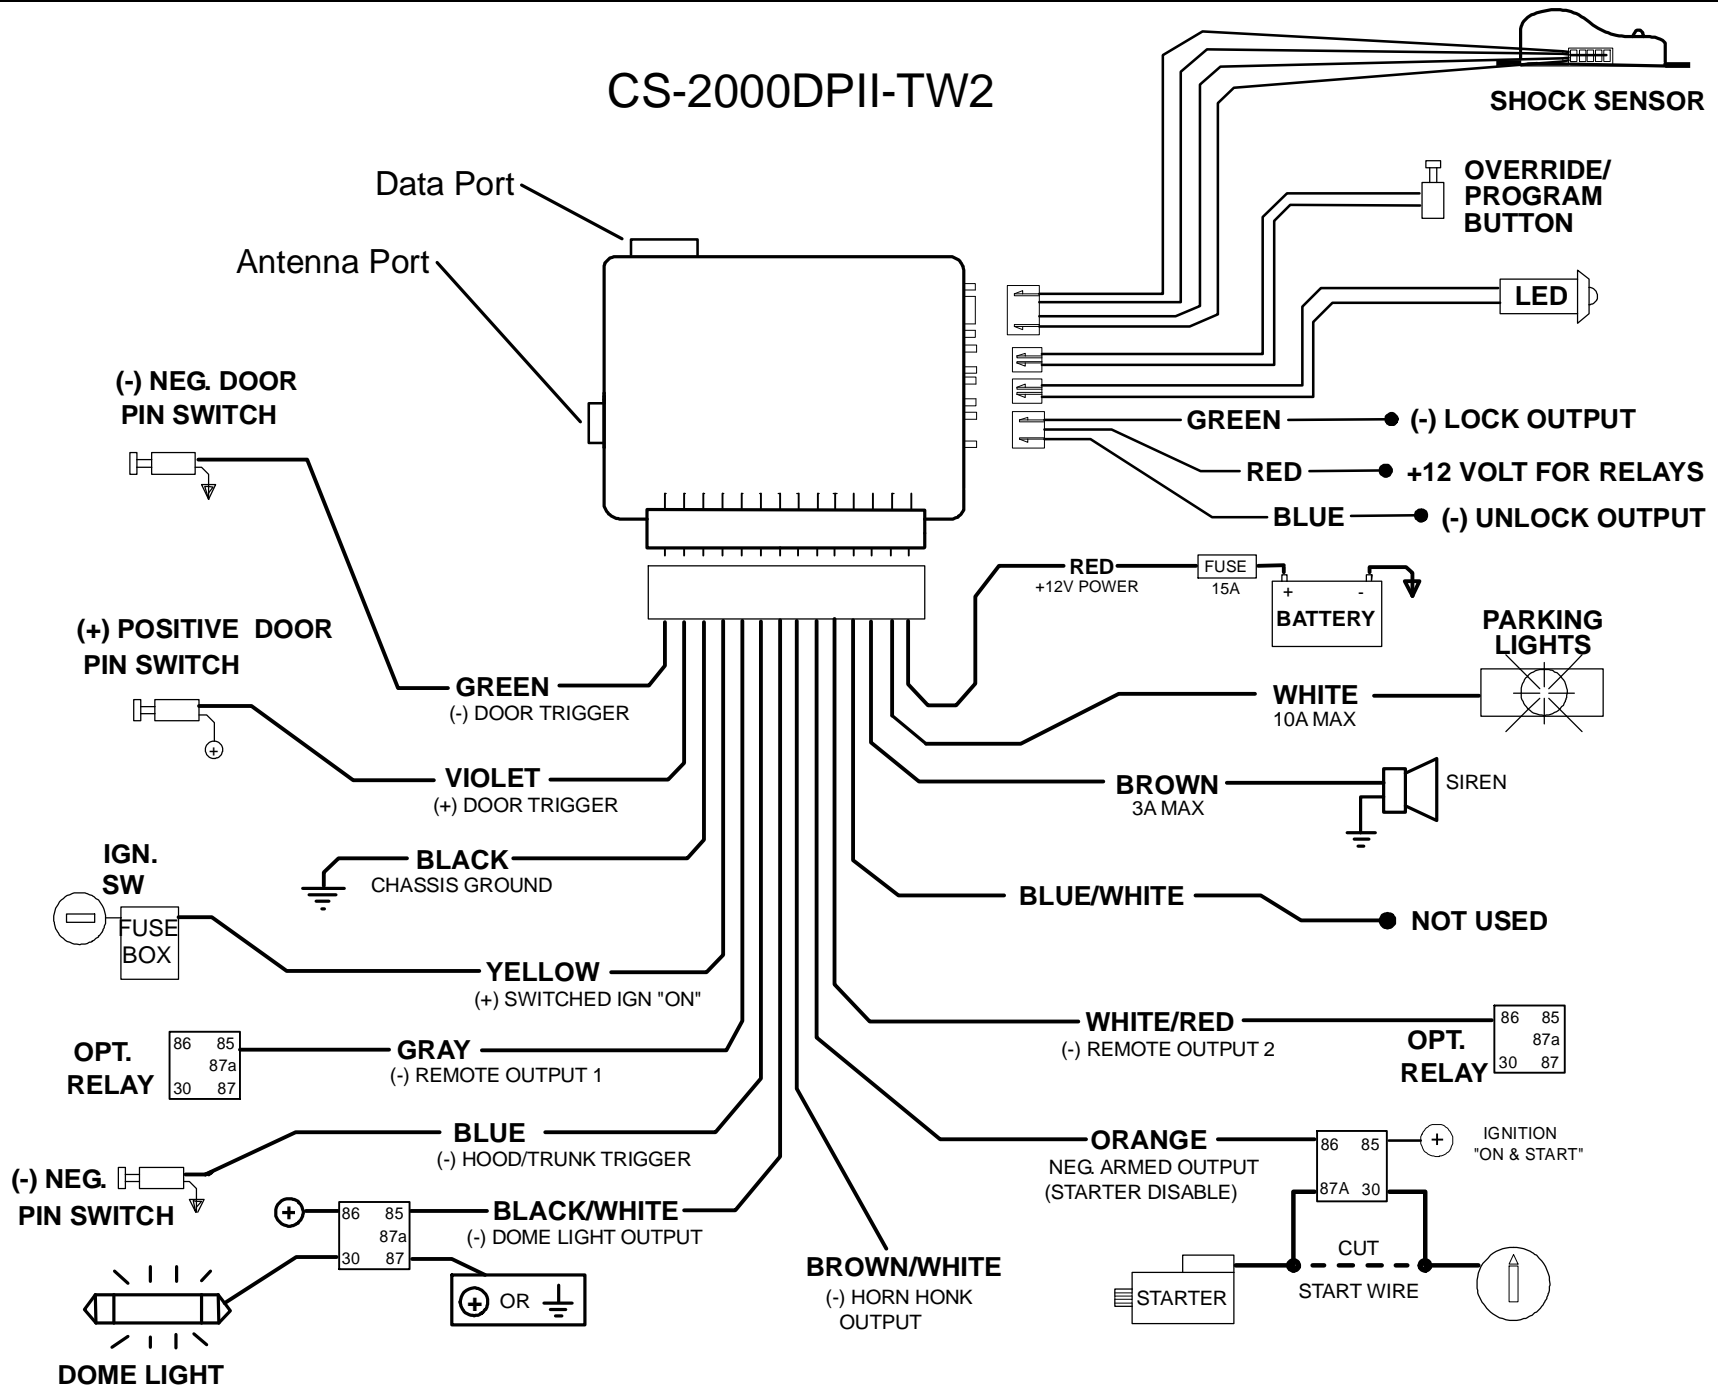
CS-2000DPII-TW2

SHOCK SENSOR

Data Port

Antenna Port

OVERRIDE/ PROGRAM BUTTON

LED

(-) NEG. DOOR PIN SWITCH

GREEN
(-) LOCK OUTPUT

RED
+12 VOLT FOR RELAYS

BLUE
(-) UNLOCK OUTPUT

RED
+12V POWER

FUSE
15A

+
-
BATTERY

PARKING LIGHTS

(+) POSITIVE DOOR PIN SWITCH

GREEN
(-) DOOR TRIGGER

WHITE
10A MAX

VIOLET
(+) DOOR TRIGGER

BROWN
3A MAX

SIREN

BLACK
CHASSIS GROUND

IGN. SW

FUSE BOX

BLUE/WHITE

NOT USED

YELLOW
(+) SWITCHED IGN "ON"

WHITE/RED
(-) REMOTE OUTPUT 2

86 85 87a 30 87
OPT. RELAY

OPT. RELAY
86 85 87a 30 87

GRAY
(-) REMOTE OUTPUT 1

BLUE
(-) HOOD/TRUNK TRIGGER

ORANGE
NEG. ARMED OUTPUT (STARTER DISABLE)

86 85 87A 30

IGNITION "ON & START"

(-) NEG. PIN SWITCH

BLACK/WHITE
(-) DOME LIGHT OUTPUT

86 85 87a 30 87

OR

BROWN/WHITE
(-) HORN HONK OUTPUT

CUT
START WIRE

STARTER

DOME LIGHT